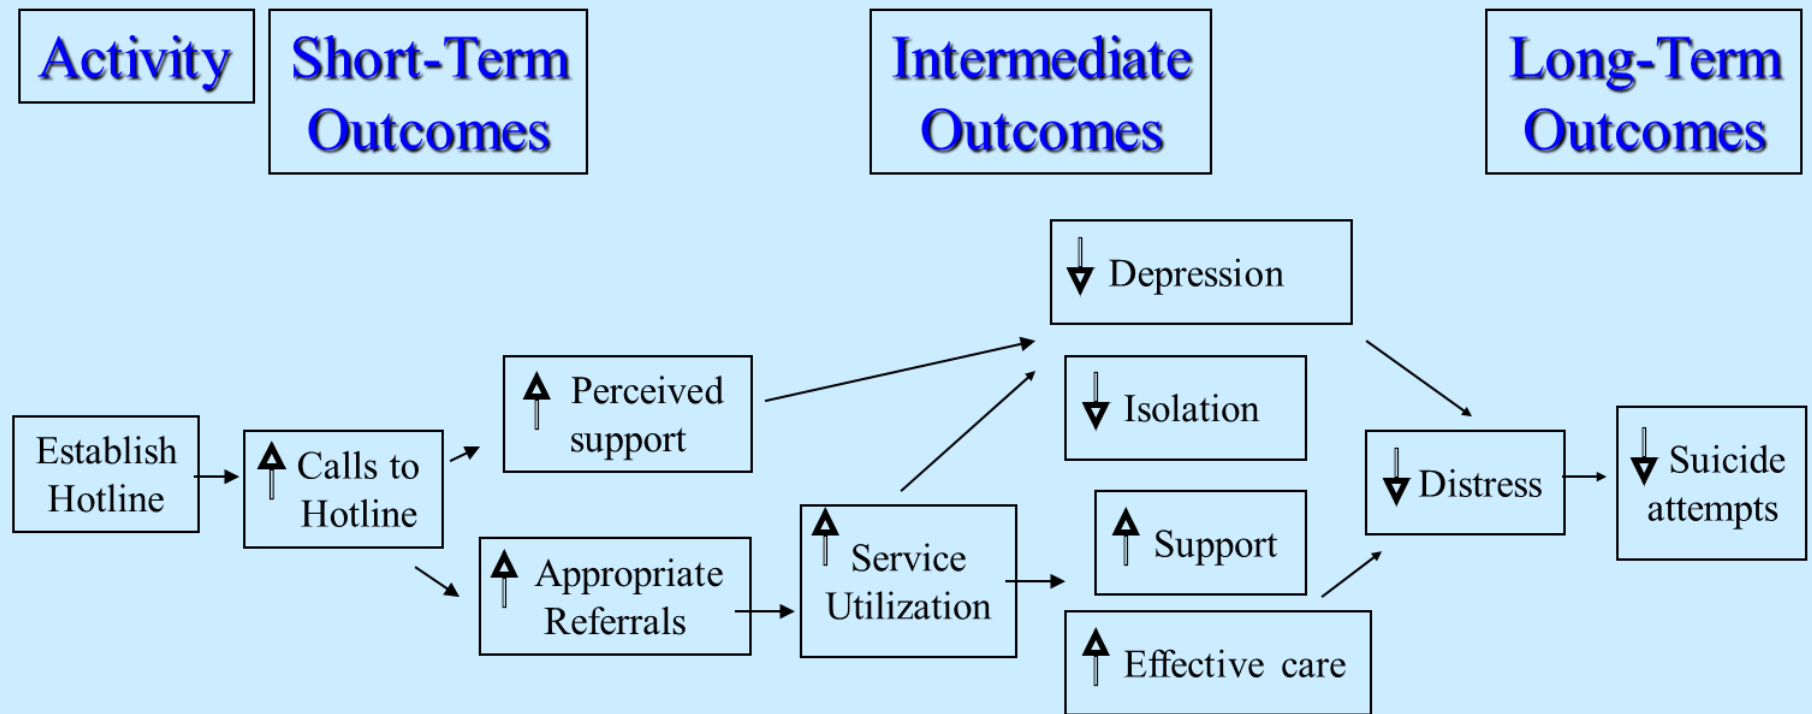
Activity

Short-Term Outcomes

Intermediate Outcomes

Long-Term Outcomes

Establish Hotline

↑ Calls to Hotline

↑ Perceived support

↑ Appropriate Referrals

↑ Service Utilization

↓ Depression

↓ Isolation

↑ Support

↑ Effective care

↓ Distress

↓ Suicide attempts